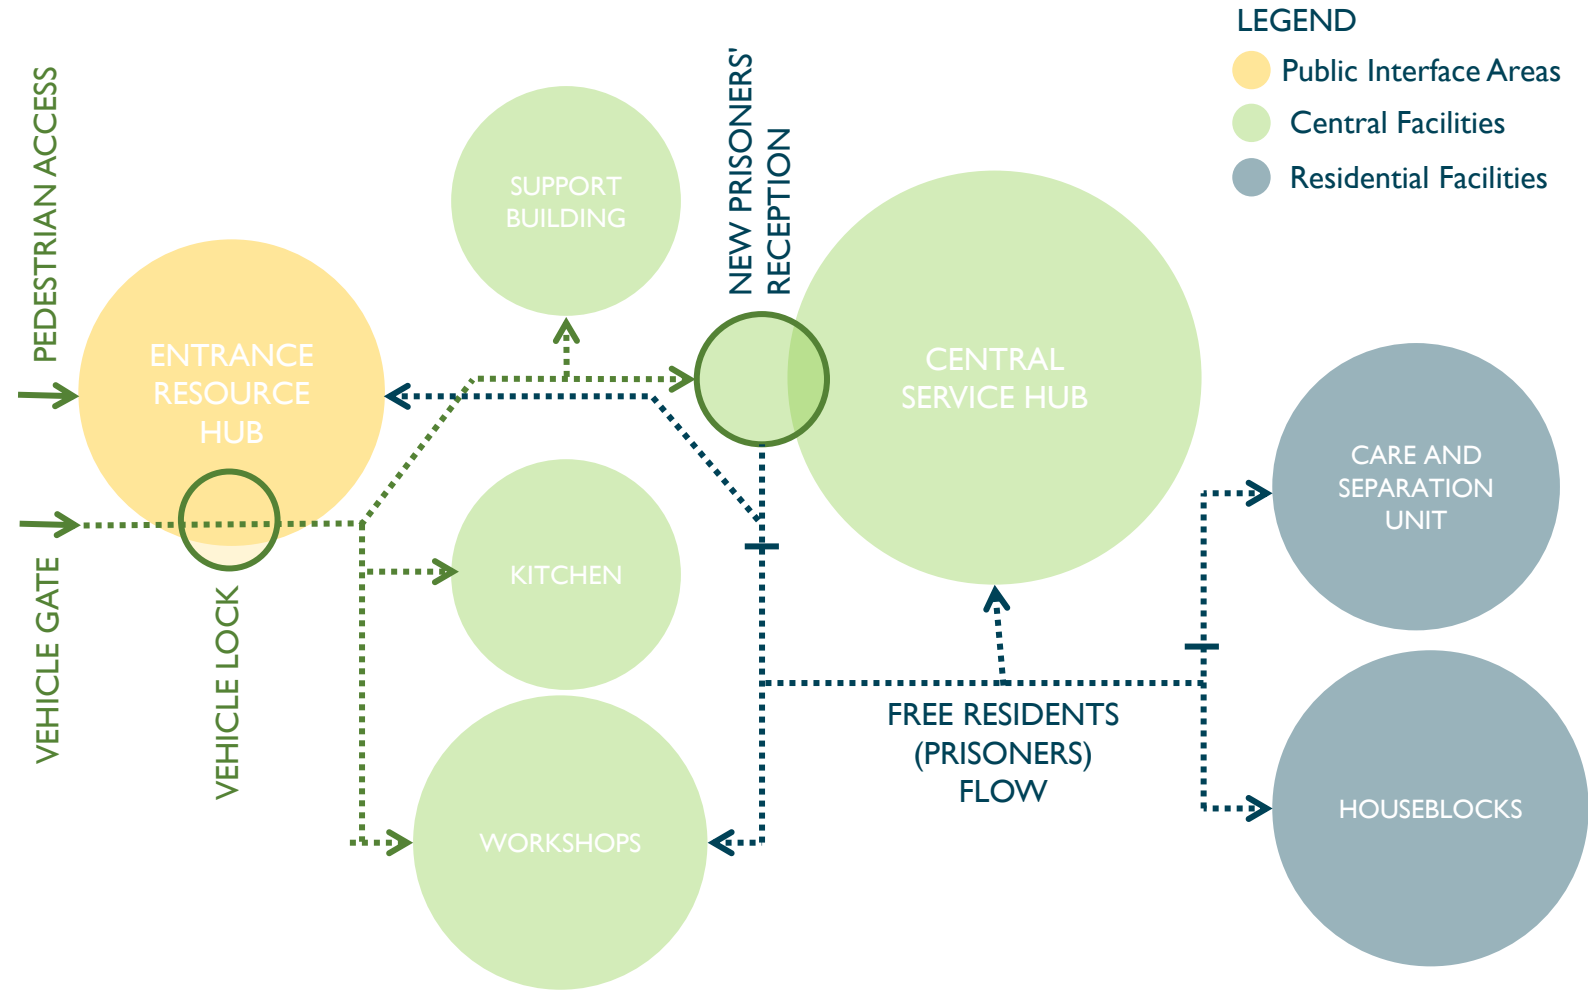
LEGEND
Public Interface Areas
Central Facilities
Residential Facilities

PEDESTRIAN ACCESS

SUPPORT BUILDING

NEW PRISONERS' RECEPTION

ENTRANCE RESOURCE HUB

CENTRAL SERVICE HUB

CARE AND SEPARATION UNIT

VEHICLE GATE

VEHICLE LOCK

KITCHEN

FREE RESIDENTS (PRISONERS) FLOW

WORKSHOPS

HOUSEBLOCKS